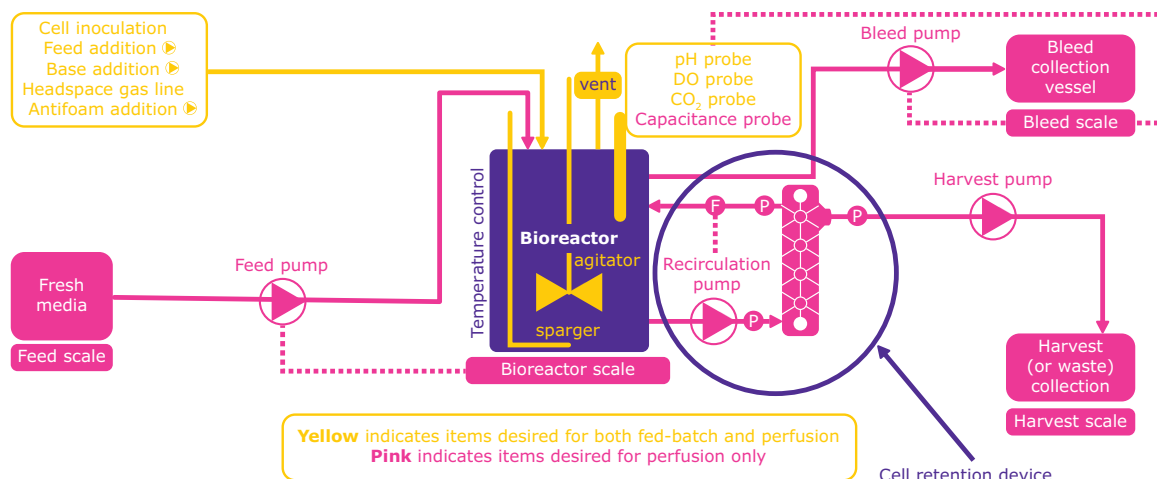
Cell inoculation
Feed addition
Base addition
Headspace gas line
Antifoam addition

vent

pH probe
DO probe
$CO_2$ probe
Capacitance probe

Bleed pump

Bleed collection vessel

Bleed scale

Temperature control

Bioreactor

agitator

sparger

F

P

P

P

Harvest pump

Recirculation pump

Fresh media

Feed scale

Feed pump

Bioreactor scale

Harvest (or waste) collection

Harvest scale

Yellow indicates items desired for both fed-batch and perfusion
Pink indicates items desired for perfusion only

Cell retention device